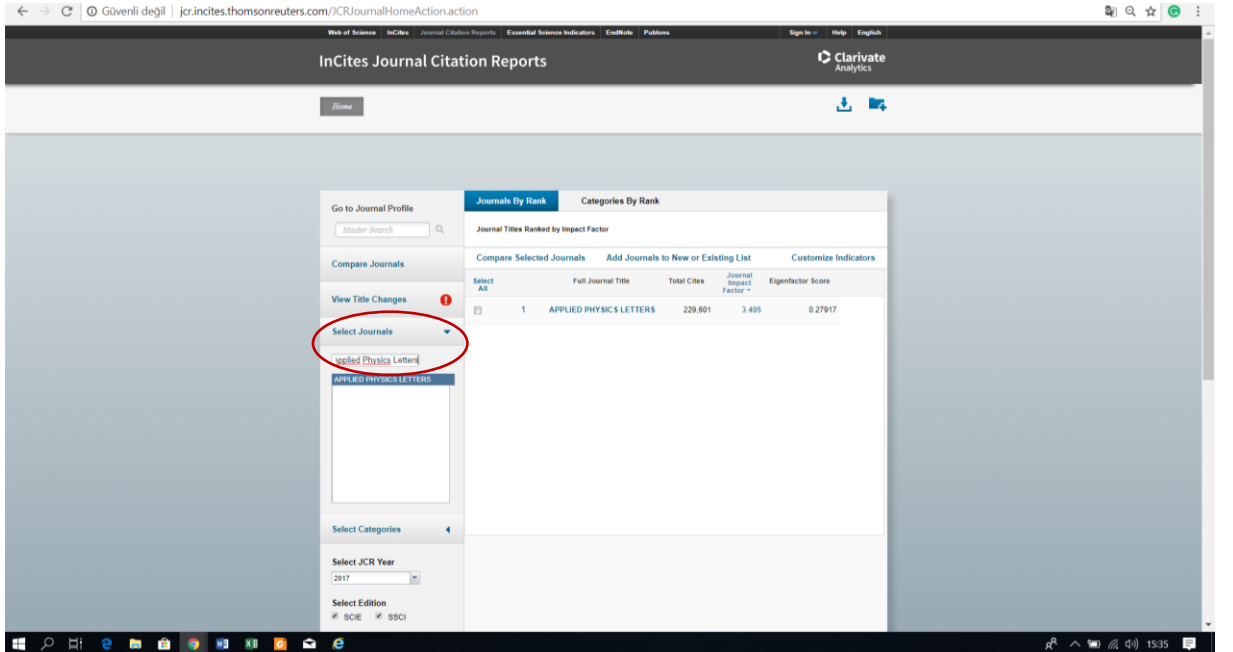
Güvenli değil | jcr.incites.thomsonreuters.com/JCRJournalHomeAction.action

Web of Science | InCites | Journal Citation Reports | Essential Science Indicators | EndNote | Publons

Sign In | Help | English

InCites Journal Citation Reports

Clarivate Analytics

Home

Go to Journal Profile

Master Search

Compare Journals

View Title Changes

Select Journals

pplied Physics Letters

APPLIED PHYSICS LETTERS

Select Categories

Select JCR Year

2017

Select Edition

SCIE SSCI

Journals By Rank | Categories By Rank

Journal Titles Ranked by Impact Factor

Compare Selected Journals | Add Journals to New or Existing List | Customize Indicators

| Select All | | Full Journal Title | Total Cites | Journal Impact Factor | Eigenfactor Score |
|---|---|---|---|---|---|
| | 1 | APPLIED PHYSICS LETTERS | 229,601 | 3.495 | 0.27917 |

15:35